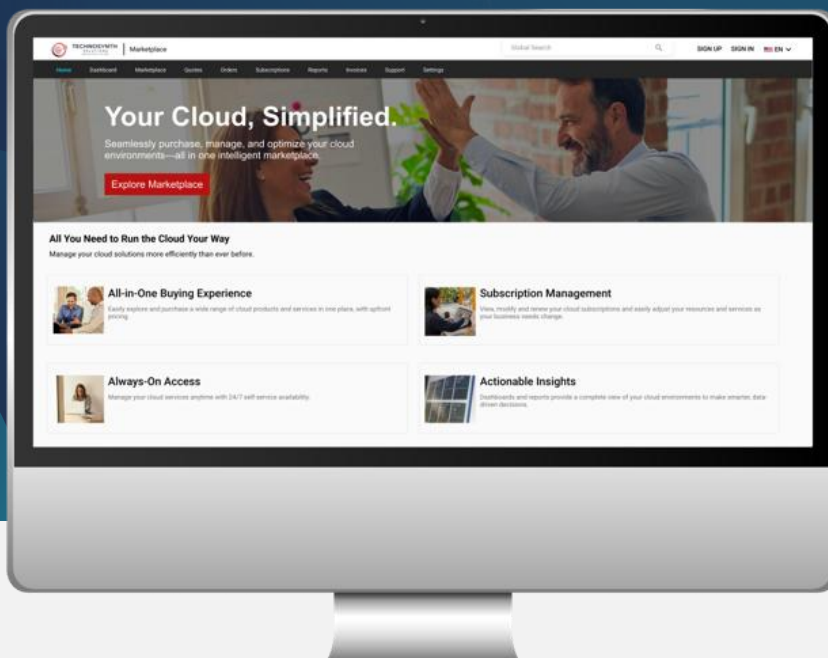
TECHNOSYNTH | Marketplace

Global Search

SIGN UP SIGN IN EN

Home Dashboard Marketplace Quotes Orders Subscriptions Reports Invoices Support Settings

Your Cloud, Simplified.

Seamlessly purchase, manage, and optimize your cloud environments—all in one intelligent marketplace.

Explore Marketplace

All You Need to Run the Cloud Your Way

Manage your cloud solutions more efficiently than ever before.

All-in-One Buying Experience

Easily explore and purchase a wide range of cloud products and services in one place, with upfront pricing.

Subscription Management

View, modify and renew your cloud subscriptions and easily adjust your resources and services as your business needs change.

Always-On Access

Manage your cloud services anytime with 24/7 self-service availability.

Actionable Insights

Dashboards and reports provide a complete view of your cloud environments to make smarter, data-driven decisions.